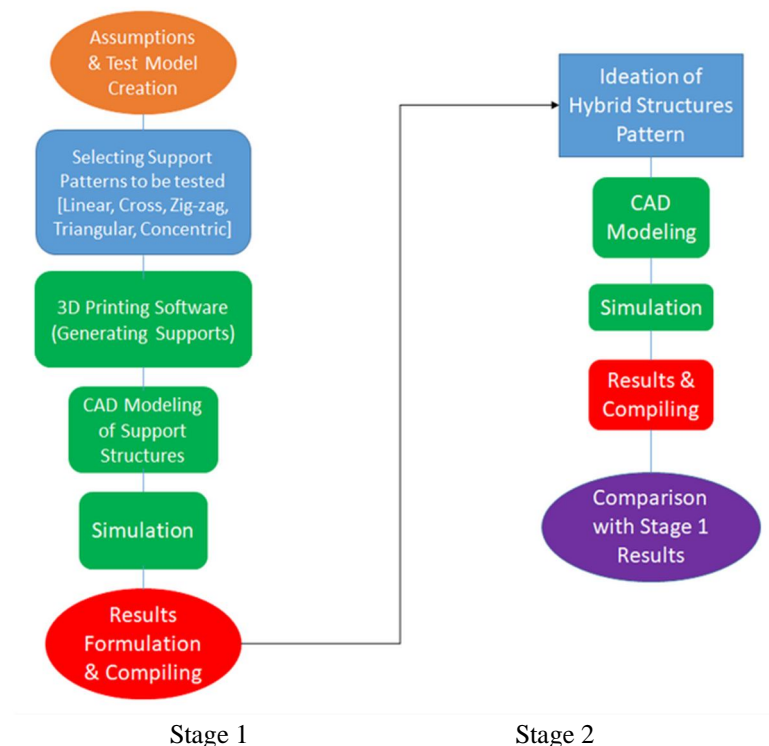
Assumptions & Test Model Creation

Selecting Support Patterns to be tested [Linear, Cross, Zig-zag, Triangular, Concentric]

3D Printing Software (Generating Supports)

CAD Modeling of Support Structures

Simulation

Results Formulation & Compiling

Stage 1

Ideation of Hybrid Structures Pattern

CAD Modeling

Simulation

Results & Compiling

Comparison with Stage 1 Results

Stage 2